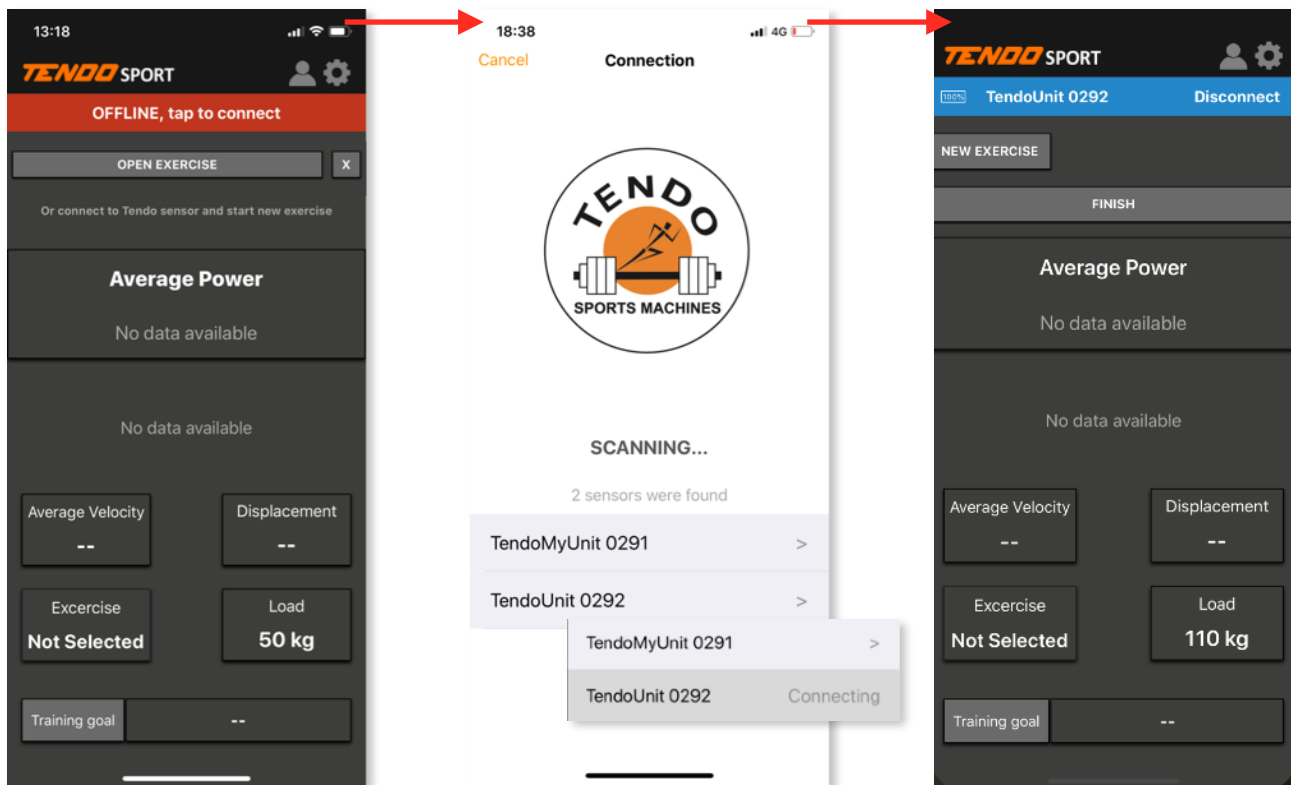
13:18

TENDO SPORT

OFFLINE, tap to connect

OPEN EXERCISE

X

Or connect to Tendo sensor and start new exercise

Average Power

No data available

No data available

Average Velocity
--

Displacement
--

Excercise
Not Selected

Load
50 kg

Training goal
--

18:38
4G

Cancel

Connection

TENDO
SPORTS MACHINES

SCANNING...

2 sensors were found

TendoMyUnit 0291 >

TendoUnit 0292 >

TendoMyUnit 0291 >

TendoUnit 0292 Connecting

TENDO SPORT

100%
TendoUnit 0292
Disconnect

NEW EXERCISE

FINISH

Average Power

No data available

No data available

Average Velocity
--

Displacement
--

Excercise
Not Selected

Load
110 kg

Training goal
--